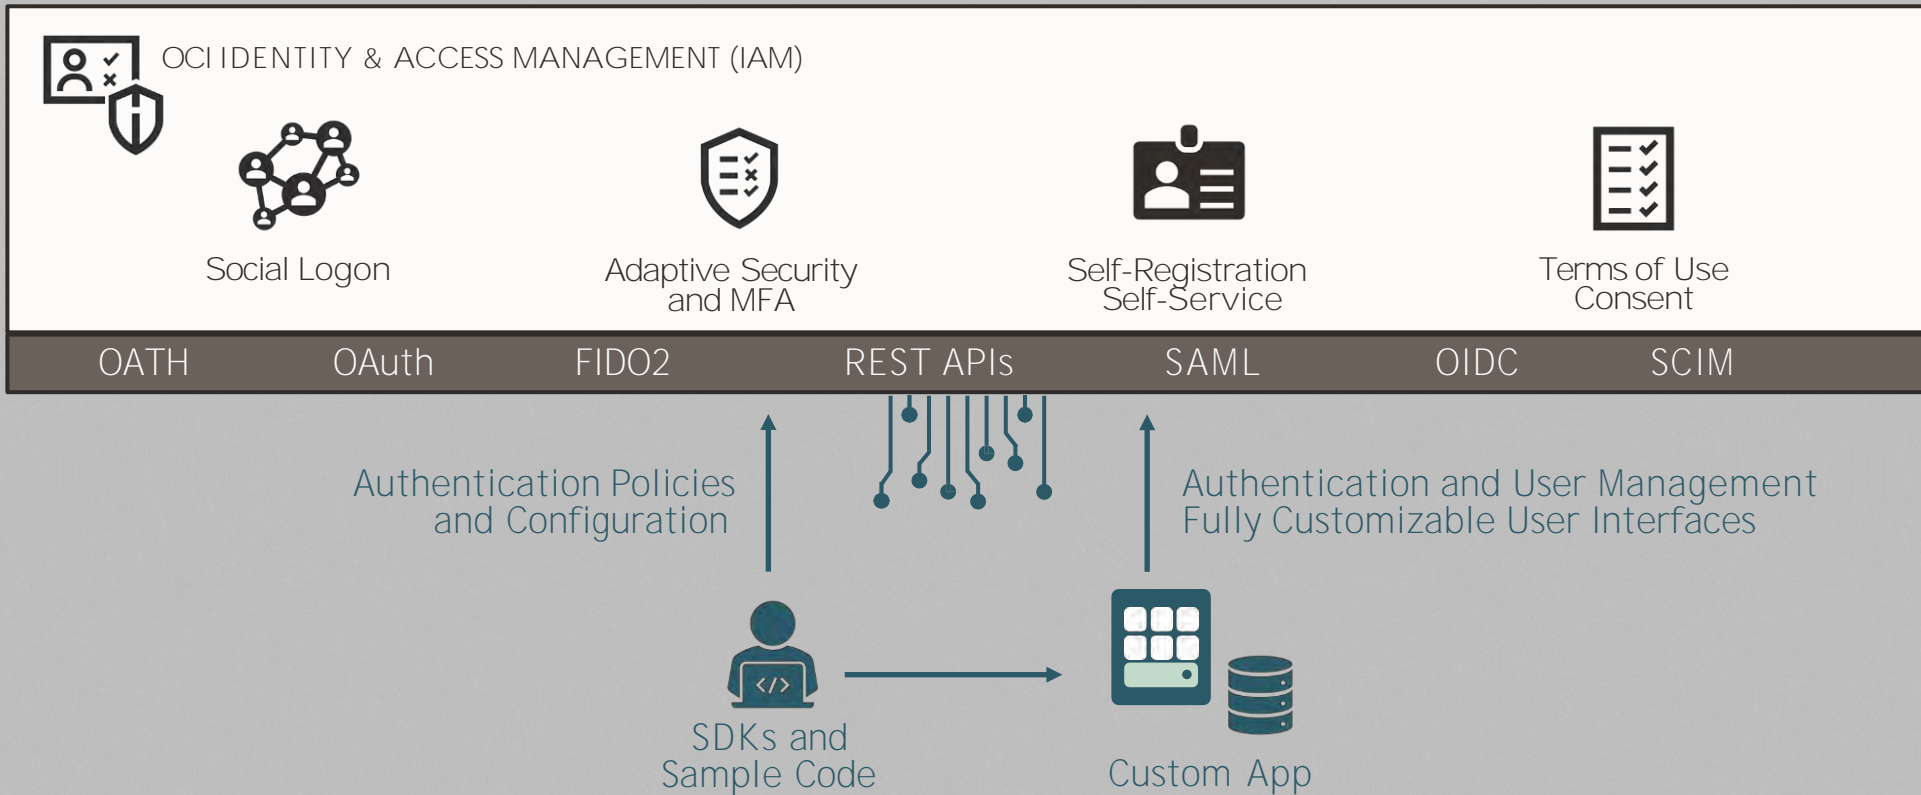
OCI IDENTITY & ACCESS MANAGEMENT (IAM)

Social Logon

Adaptive Security and MFA

Self-Registration Self-Service

Terms of Use Consent

OATH OAuth FIDO2 REST APIs SAML OIDC SCIM

Authentication Policies and Configuration

Authentication and User Management Fully Customizable User Interfaces

</>

SDKs and Sample Code

Custom App